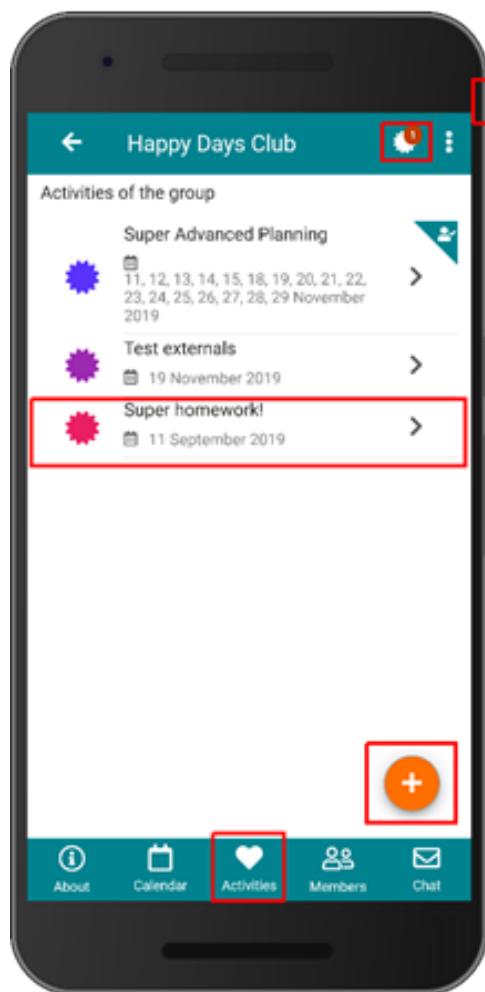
Happy Days Club

Activities of the group

Super Advanced Planning
11, 12, 13, 14, 15, 18, 19, 20, 21, 22, 23, 24, 25, 26, 27, 28, 29 November 2019

Test externals
19 November 2019

Super homework!
11 September 2019

+

About
Calendar
Activities
Members
Chat